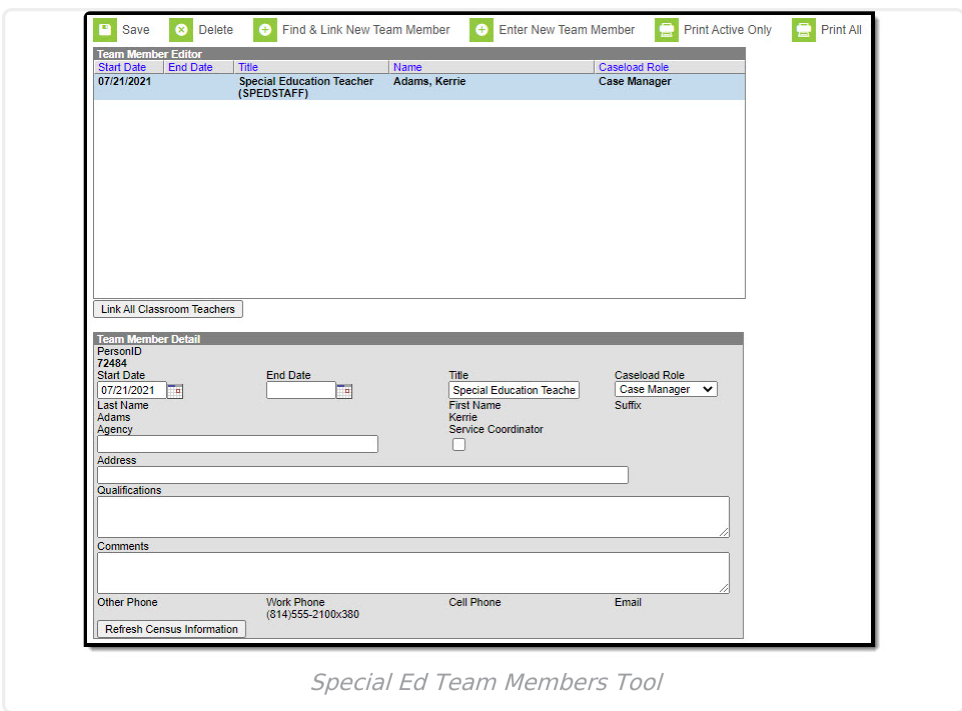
Save Delete Find & Link New Team Member Enter New Team Member Print Active Only Print All

Team Member Editor

| Start Date | End Date | Title | Name | Caseload Role |
|---|---|---|---|---|
| 07/21/2021 | | Special Education Teacher (SPEDSTAFF) | Adams, Kerrie | Case Manager |

Link All Classroom Teachers

Team Member Detail

PersonID
72484

Start Date
07/21/2021

End Date

Title
Special Education Teache

Caseload Role
Case Manager

Last Name
Adams

First Name
Kerrie

Suffix

Agency

Service Coordinator

Address

Qualifications

Comments

Other Phone

Work Phone
(814)555-2100x380

Cell Phone

Email

Refresh Census Information

Special Ed Team Members Tool